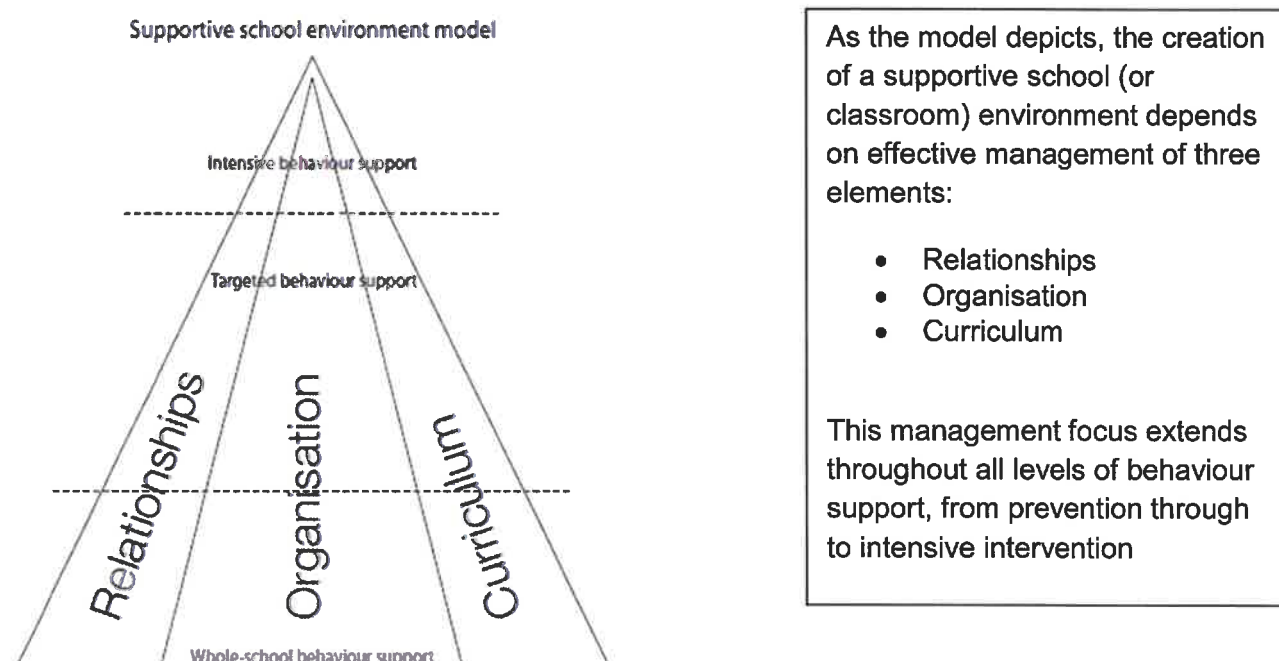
Supportive school environment model

Intensive behaviour support

Targeted behaviour support

Relationships

Organisation

Curriculum

Whole-school behaviour support

As the model depicts, the creation of a supportive school (or classroom) environment depends on effective management of three elements:

- Relationships
- Organisation
- Curriculum

This management focus extends throughout all levels of behaviour support, from prevention through to intensive intervention